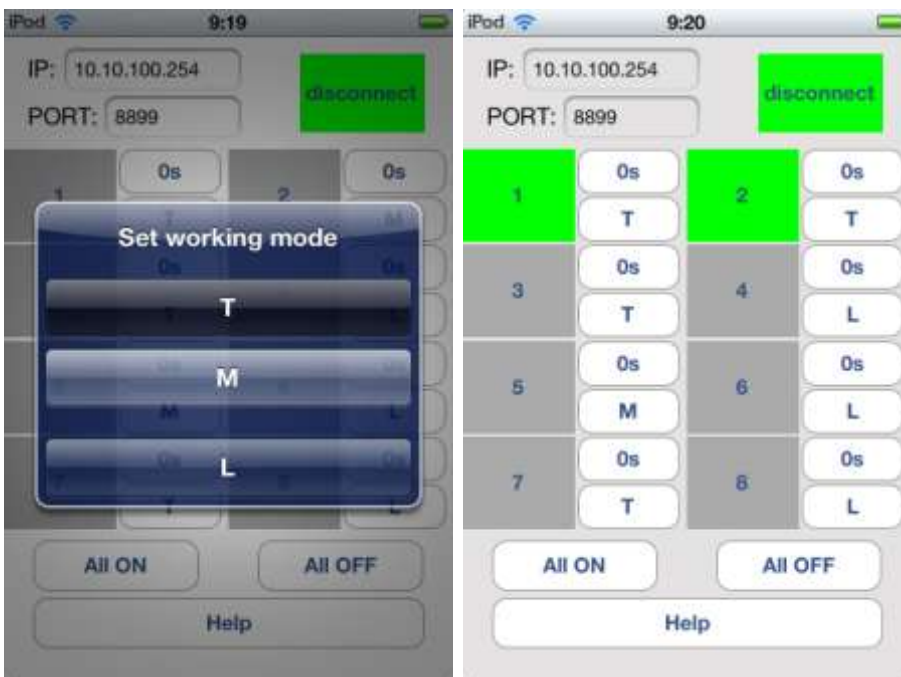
iPod 9:19

IP: 10.10.100.254
PORT: 8899
disconnect

1 0s
2 0s

Set working mode
T
M
L

All ON
All OFF
Help

iPod 9:20

IP: 10.10.100.254
PORT: 8899
disconnect

| 1 | 0s | 2 | 0s |
|---|---|---|---|
| | T | | T |
| 3 | 0s | 4 | 0s |
| | T | | L |
| 5 | 0s | 6 | 0s |
| | M | | L |
| 7 | 0s | 8 | 0s |
| | T | | L |

All ON
All OFF
Help